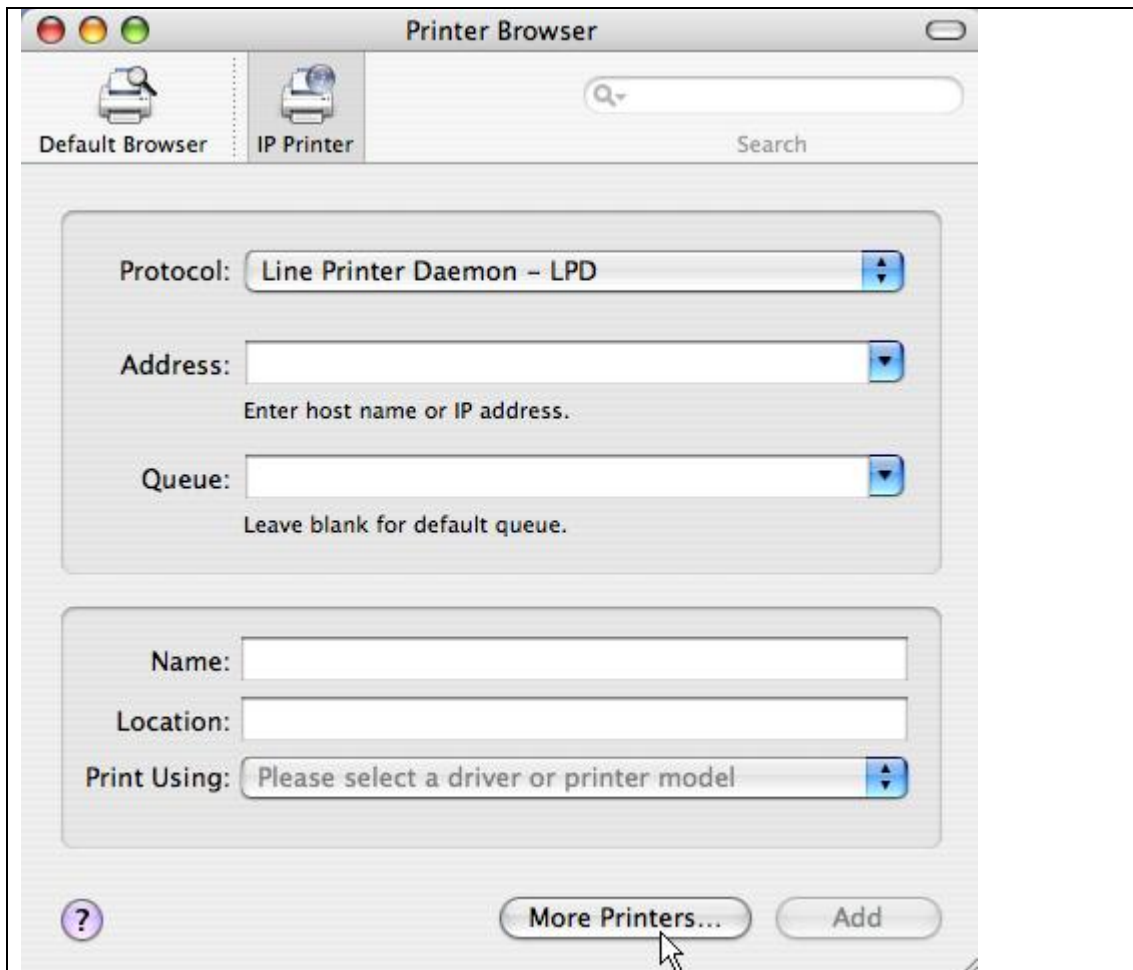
Printer Browser

Default Browser

IP Printer

Search

Protocol: Line Printer Daemon – LPD

Address:

Enter host name or IP address.

Queue:

Leave blank for default queue.

Name:

Location:

Print Using: Please select a driver or printer model

?

More Printers...

Add